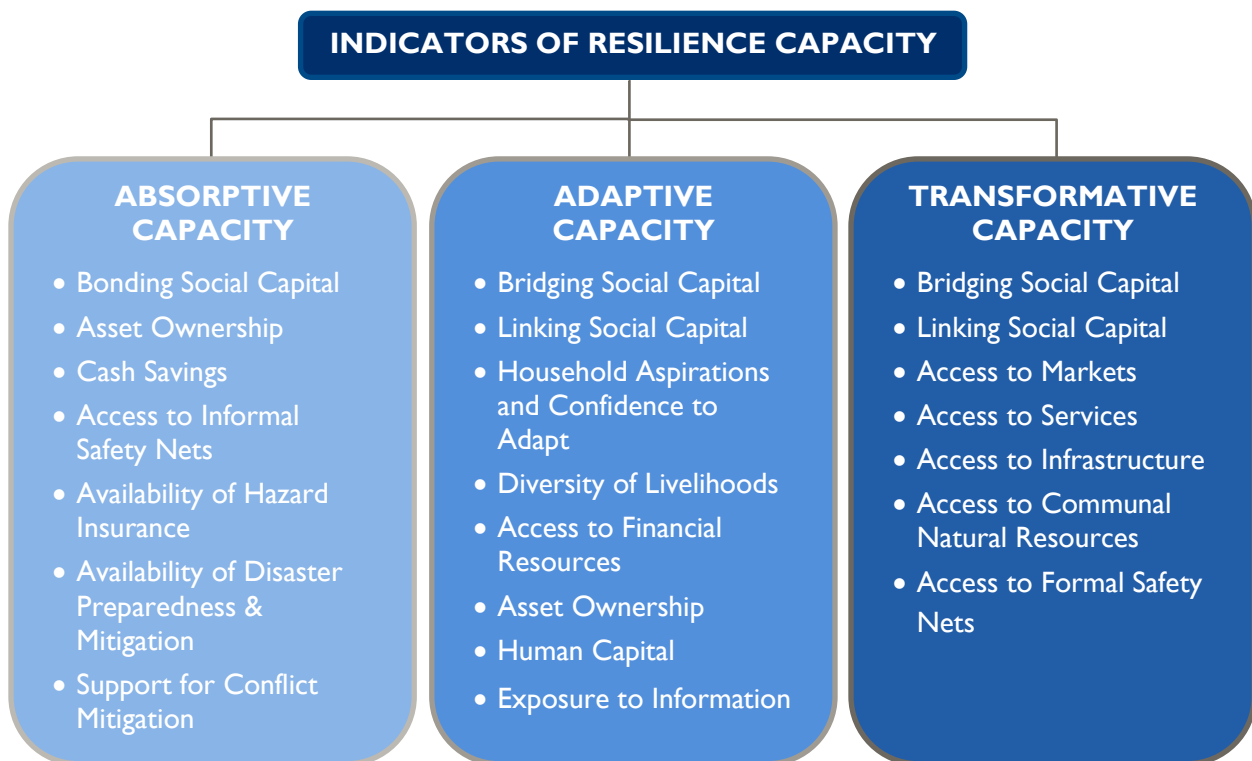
INDICATORS OF RESILIENCE CAPACITY

ABSORPTIVE CAPACITY

- Bonding Social Capital
- Asset Ownership
- Cash Savings
- Access to Informal Safety Nets
- Availability of Hazard Insurance
- Availability of Disaster Preparedness & Mitigation
- Support for Conflict Mitigation

ADAPTIVE CAPACITY

- Bridging Social Capital
- Linking Social Capital
- Household Aspirations and Confidence to Adapt
- Diversity of Livelihoods
- Access to Financial Resources
- Asset Ownership
- Human Capital
- Exposure to Information

TRANSFORMATIVE CAPACITY

- Bridging Social Capital
- Linking Social Capital
- Access to Markets
- Access to Services
- Access to Infrastructure
- Access to Communal Natural Resources
- Access to Formal Safety Nets